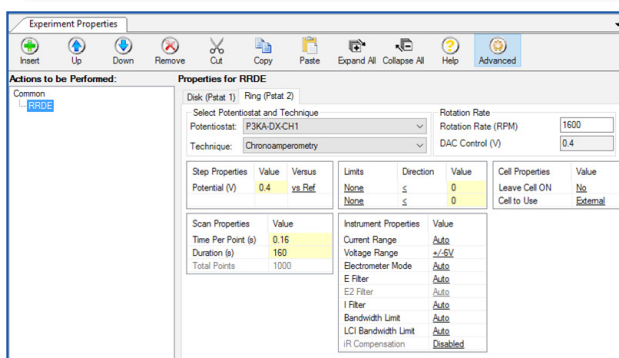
Experiment Properties

Insert Up Down Remove Cut Copy Paste Expand All Collapse All Help Advanced

Actions to be Performed:

Common
RRDE

Properties for RRDE

Disk (Pstat 1) Ring (Pstat 2)

Select Potentiostat and Technique
Potentiostat: P3KA-DX-CH1
Technique: Chronoamperometry

Rotation Rate
Rotation Rate (RPM) 1600
DAC Control (V) 0.4

| Step Properties | Value | Versus |
|---|---|---|
| Potential (V) | 0.4 | vs Ref |

| Limits | Direction | Value |
|---|---|---|
| None | ≤ | 0 |
| None | ≤ | 0 |

| Cell Properties | Value |
|---|---|
| Leave Cell ON | No |
| Cell to Use | External |

| Scan Properties | Value |
|---|---|
| Time Per Point (s) | 0.16 |
| Duration (s) | 160 |
| Total Points | 1000 |

| Instrument Properties | Value |
|---|---|
| Current Range | Auto |
| Voltage Range | +/-6V |
| Electrometer Mode | Auto |
| E Filter | Auto |
| E2 Filter | Auto |
| I Filter | Auto |
| Bandwidth Limit | Auto |
| LCI Bandwidth Limit | Auto |
| iR Compensation | Disabled |